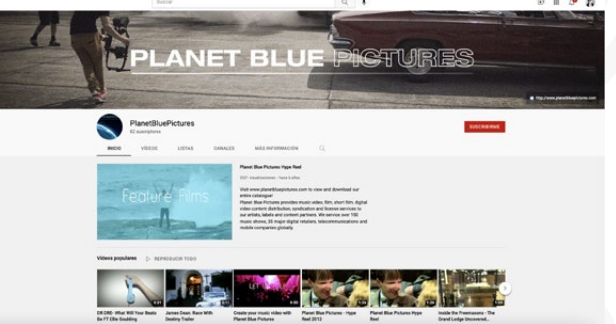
Buscar

PLANET BLUE PICTURES

http://www.planetbluepictures.com

PlanetBluePictures
82 suscriptores

SUSCRIBIRSE

INICIO VÍDEOS LISTAS CANALES MÁS INFORMACIÓN

Feature Films

Planet Blue Pictures Hype Reel

Visit www.planetbluepictures.com to view and download our entire catalogue!
Planet Blue Pictures provides music video, film, short film, digital video content distribution, syndication and license services to our artists, labels and content partners. We service over 150 music stores, 35 major digital retailers, telecommunications and mobile companies globally.

Vídeos populares ▷ REPRODUCIR TODO

Oh DRE - What Will Your Beats Be FT Ellie Goulding

James Dean. Race With Destiny Trailer

Create your music video with Planet Blue Pictures

Planet Blue Pictures - Hype Reel 2012

Planet Blue Pictures Hype Reel

Inside the Freemasons - The Grand Lodge Uncovered...